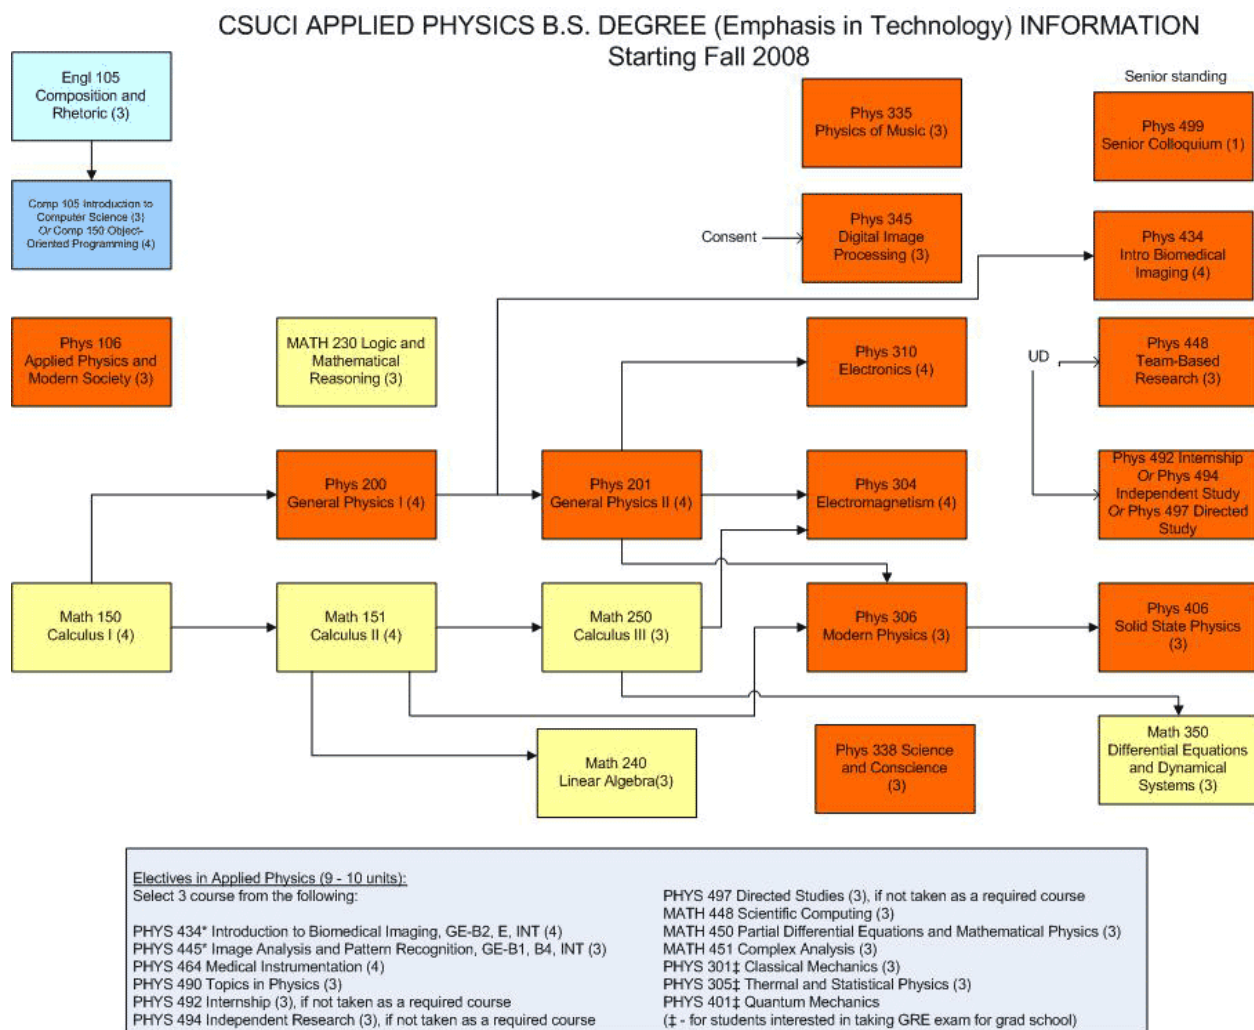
CSUCI APPLIED PHYSICS B.S. DEGREE (Emphasis in Technology) INFORMATION
Starting Fall 2008

Engl 105
Composition and Rhetoric (3)

Comp 105 Introduction to Computer Science (3) Or Comp 150 Object-Oriented Programming (4)

Phys 106
Applied Physics and Modern Society (3)

MATH 230 Logic and Mathematical Reasoning (3)

Phys 335
Physics of Music (3)

Senior standing

Phys 499
Senior Colloquium (1)

Consent

Phys 345
Digital Image Processing (3)

Phys 434
Intro Biomedical Imaging (4)

Phys 310
Electronics (4)

UD

Phys 448
Team-Based Research (3)

Phys 200
General Physics I (4)

Phys 201
General Physics II (4)

Phys 304
Electromagnetism (4)

Phys 492 Internship Or Phys 494 Independent Study Or Phys 497 Directed Study

Math 150
Calculus I (4)

Math 151
Calculus II (4)

Math 250
Calculus III (3)

Phys 306
Modern Physics (3)

Phys 406
Solid State Physics (3)

Math 240
Linear Algebra(3)

Phys 338 Science and Conscience (3)

Math 350
Differential Equations and Dynamical Systems (3)

Electives in Applied Physics (9 - 10 units):
Select 3 course from the following:

PHYS 434* Introduction to Biomedical Imaging, GE-B2, E, INT (4)
PHYS 445* Image Analysis and Pattern Recognition, GE-B1, B4, INT (3)
PHYS 464 Medical Instrumentation (4)
PHYS 490 Topics in Physics (3)
PHYS 492 Internship (3), if not taken as a required course
PHYS 494 Independent Research (3), if not taken as a required course

PHYS 497 Directed Studies (3), if not taken as a required course
MATH 448 Scientific Computing (3)
MATH 450 Partial Differential Equations and Mathematical Physics (3)
MATH 451 Complex Analysis (3)
PHYS 301‡ Classical Mechanics (3)
PHYS 305‡ Thermal and Statistical Physics (3)
PHYS 401‡ Quantum Mechanics
(‡ - for students interested in taking GRE exam for grad school)